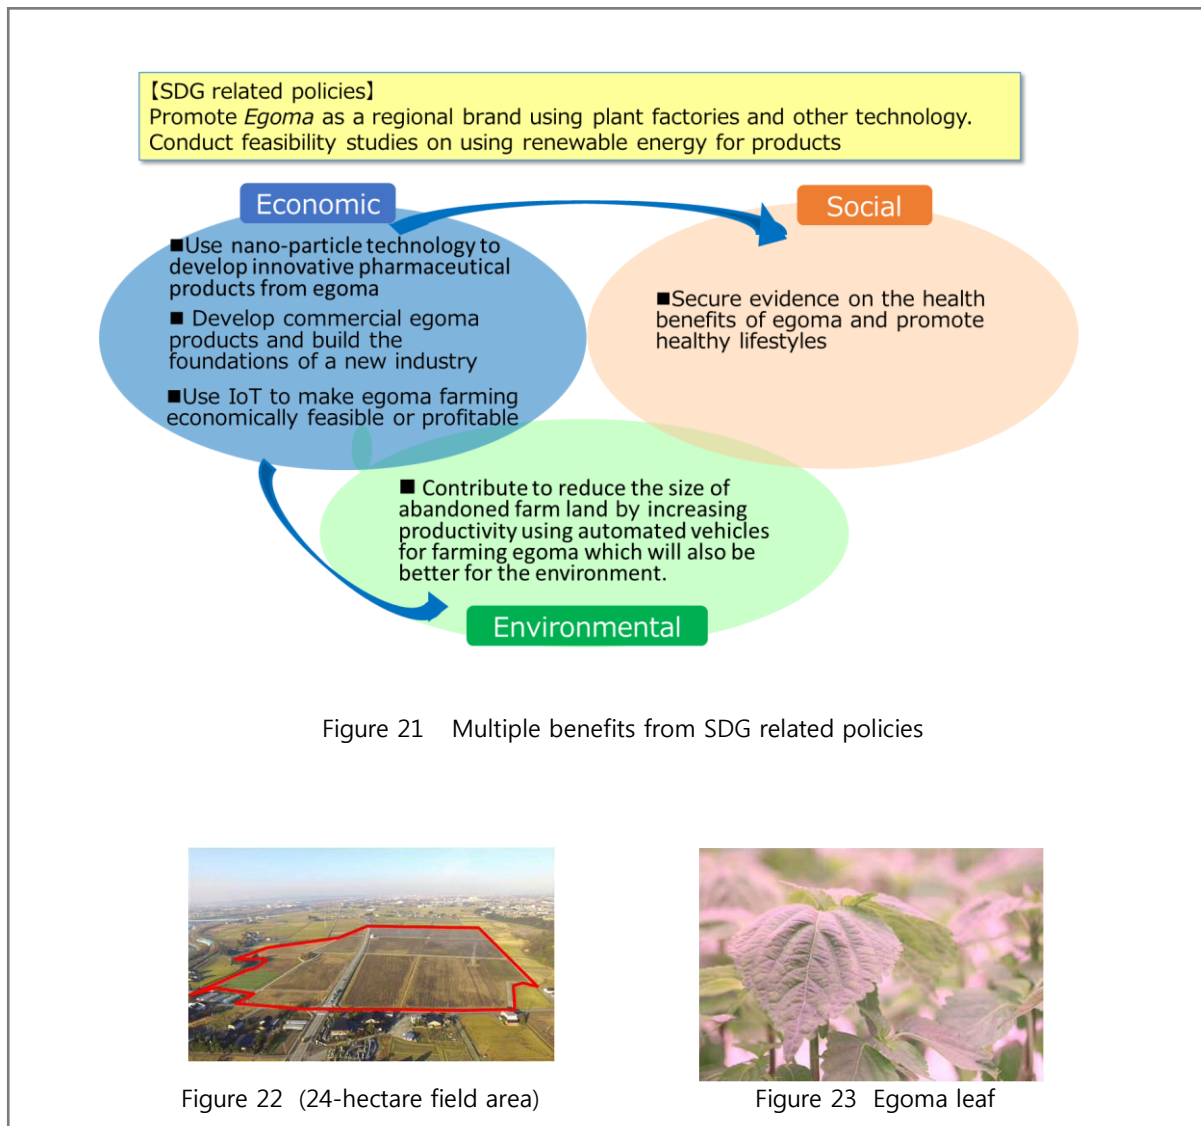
【SDG related policies】
Promote Egoma as a regional brand using plant factories and other technology.
Conduct feasibility studies on using renewable energy for products

Economic

■Use nano-particle technology to develop innovative pharmaceutical products from egoma

■ Develop commercial egoma products and build the foundations of a new industry

■Use IoT to make egoma farming economically feasible or profitable

Social

■Secure evidence on the health benefits of egoma and promote healthy lifestyles

■ Contribute to reduce the size of abandoned farm land by increasing productivity using automated vehicles for farming egoma which will also be better for the environment.

Environmental

Figure 21 Multiple benefits from SDG related policies

Figure 22 (24-hectare field area)

Figure 23 Egoma leaf